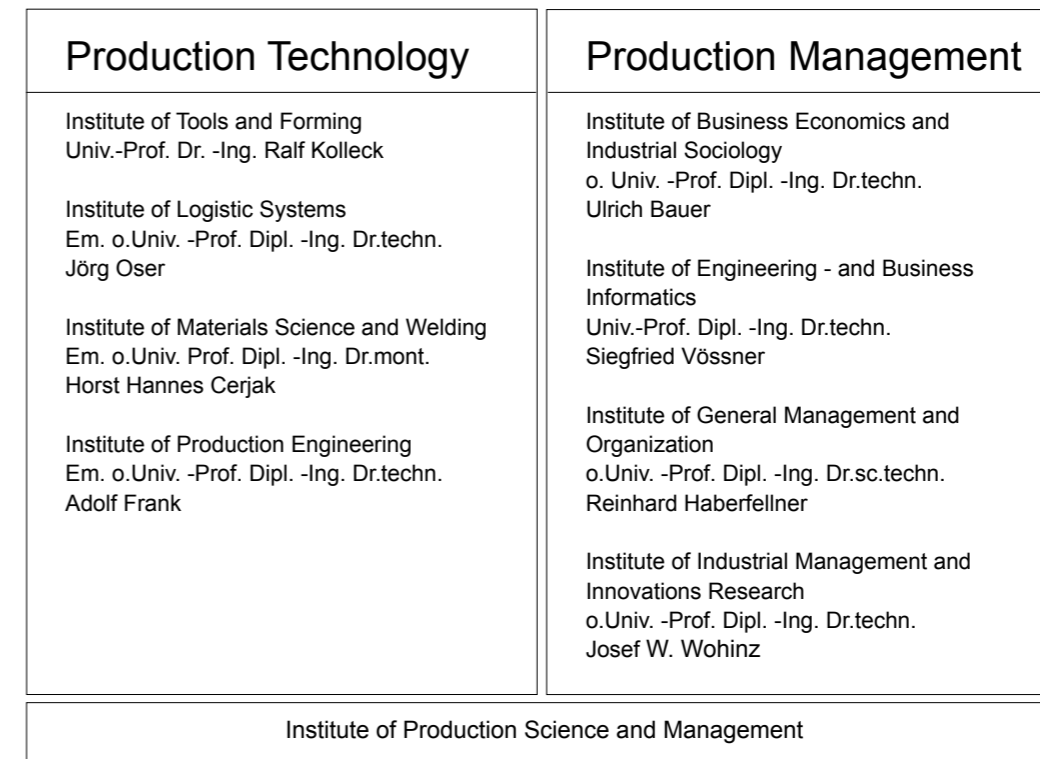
Production Technology

Institute of Tools and Forming
Univ.-Prof. Dr. -Ing. Ralf Kolleck

Institute of Logistic Systems
Em. o.Univ. -Prof. Dipl. -Ing. Dr.techn.
Jörg Oser

Institute of Materials Science and Welding
Em. o.Univ. Prof. Dipl. -Ing. Dr.mont.
Horst Hannes Cerjak

Institute of Production Engineering
Em. o.Univ. -Prof. Dipl. -Ing. Dr.techn.
Adolf Frank

Production Management

Institute of Business Economics and Industrial Sociology
o. Univ. -Prof. Dipl. -Ing. Dr.techn.
Ulrich Bauer

Institute of Engineering - and Business Informatics
Univ.-Prof. Dipl. -Ing. Dr.techn.
Siegfried Vössner

Institute of General Management and Organization
o.Univ. -Prof. Dipl. -Ing. Dr.sc.techn.
Reinhard Haberfellner

Institute of Industrial Management and Innovations Research
o.Univ. -Prof. Dipl. -Ing. Dr.techn.
Josef W. Wohinz

Institute of Production Science and Management